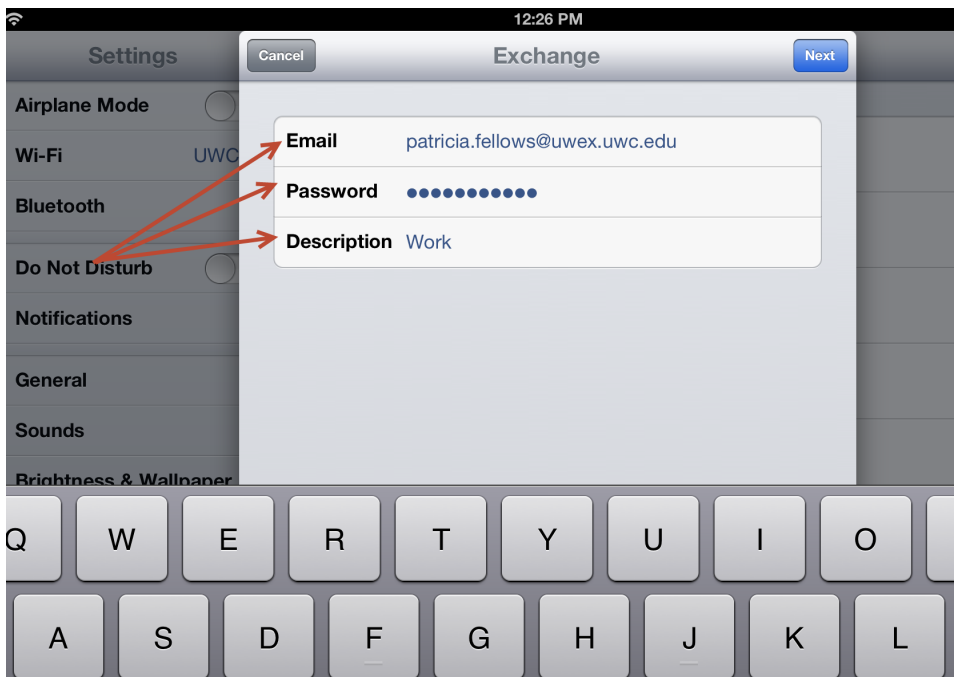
12:26 PM

Settings

Airplane Mode

Wi-Fi UWC

Bluetooth

Do Not Disturb

Notifications

General

Sounds

Brightness & Wallpaper

Cancel

Exchange

Next

| | |
|---|---|
| Email | patricia.fellows@uwex.uwc.edu |
| Password | ●●●●●●●●●●● |
| Description | Work |

Q W E R T Y U I O

A S D F G H J K L